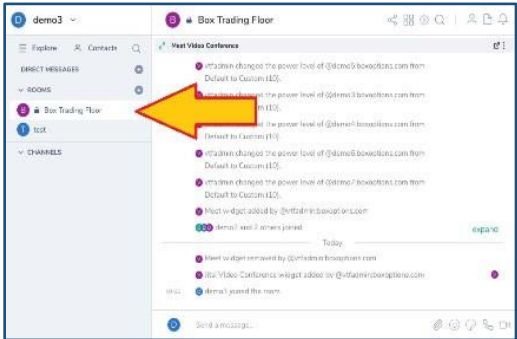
demo3

Box Trading Floor

Explore Contacts

DIRECT MESSAGES

ROOMS

Box Trading Floor

test

CHANNELS

Meet Video Conference

vttadmin changed the power level of @demo5:boxoptions.com from Default to Custom (10).

vttadmin changed the power level of @demo3:boxoptions.com from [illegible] (10).

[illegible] the power level of @demo4:boxoptions.com from Default to Custom (10).

vttadmin changed the power level of @demo6:boxoptions.com from Default to Custom (10).

vttadmin changed the power level of @demo7:boxoptions.com from Default to Custom (10).

Meet widget added by @vttadmin:boxoptions.com

demo7 and 7 others joined

expand

Today

Meet widget removed by @vttadmin:boxoptions.com

Jitsi Video Conference widget added by @vttadmin:boxoptions.com

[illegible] demo1 joined the room.

Send a message...